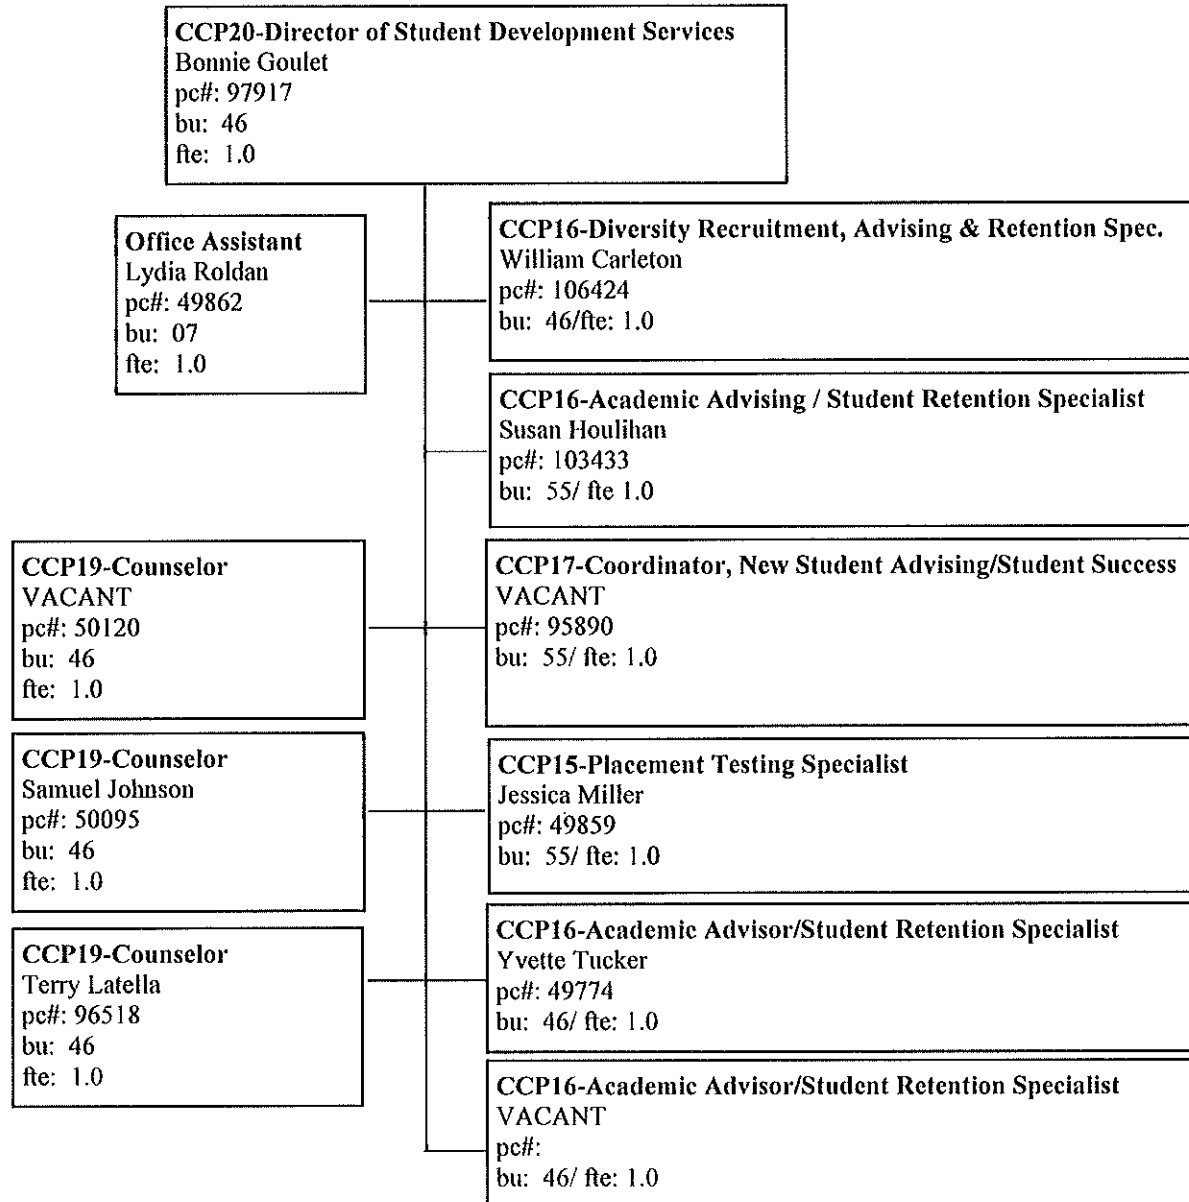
CCP20-Director of Student Development Services
Bonnie Goulet
pc#: 97917
bu: 46
fte: 1.0

Office Assistant
Lydia Roldan
pc#: 49862
bu: 07
fte: 1.0

CCP16-Diversity Recruitment, Advising & Retention Spec.
William Carleton
pc#: 106424
bu: 46/fte: 1.0

CCP16-Academic Advising / Student Retention Specialist
Susan Houlihan
pc#: 103433
bu: 55/ fte 1.0

CCP19-Counselor
VACANT
pc#: 50120
bu: 46
fte: 1.0

CCP17-Coordinator, New Student Advising/Student Success
VACANT
pc#: 95890
bu: 55/ fte: 1.0

CCP19-Counselor
Samuel Johnson
pc#: 50095
bu: 46
fte: 1.0

CCP15-Placement Testing Specialist
Jessica Miller
pc#: 49859
bu: 55/ fte: 1.0

CCP19-Counselor
Terry Latella
pc#: 96518
bu: 46
fte: 1.0

CCP16-Academic Advisor/Student Retention Specialist
Yvette Tucker
pc#: 49774
bu: 46/ fte: 1.0

CCP16-Academic Advisor/Student Retention Specialist
VACANT
pc#:
bu: 46/ fte: 1.0